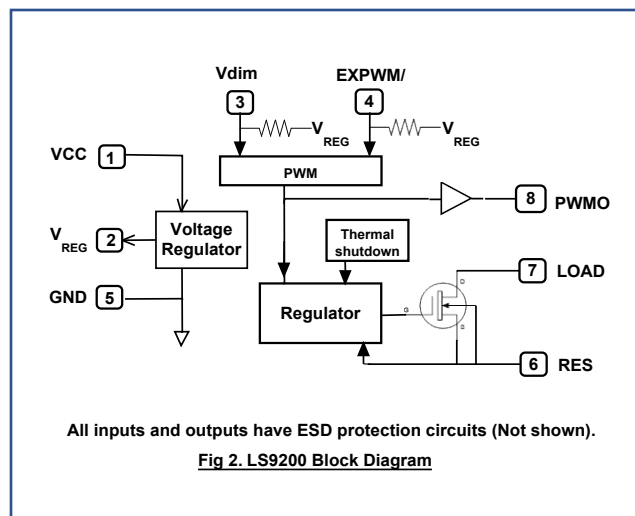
Vdim
3
EXPWM/
4
$V_{REG}$
$V_{REG}$
VCC
1
PWM
8
PWMO
$V_{REG}$
2
Voltage Regulator
Thermal shutdown
GND
5
7
LOAD
Regulator
6
RES

All inputs and outputs have ESD protection circuits (Not shown).

Fig 2. LS9200 Block Diagram